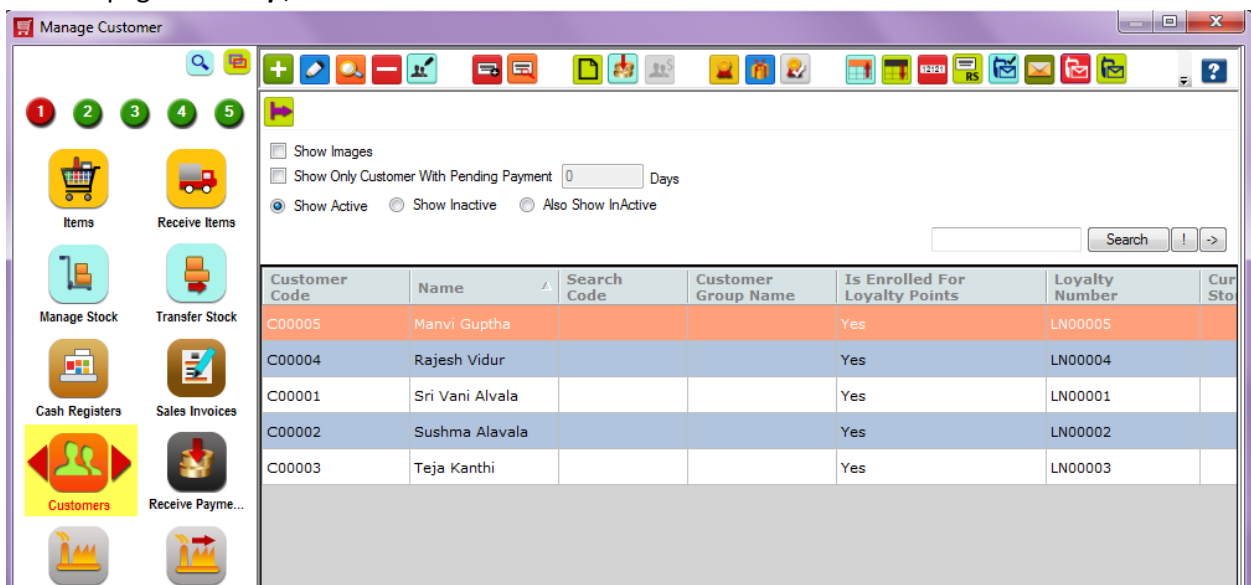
Manage Customer

1 2 3 4 5

Items
Receive Items
Manage Stock
Transfer Stock
Cash Registers
Sales Invoices
Customers
Receive Payme...

RS

?

Show Images
Show Only Customer With Pending Payment 0 Days
Show Active
Show Inactive
Also Show InActive

Search ! ->

| Customer Code | Name | Search Code | Customer Group Name | Is Enrolled For Loyalty Points | Loyalty Number | Cur Sto |
|---|---|---|---|---|---|---|
| C00005 | Manvi Guptha | | | Yes | LN00005 | |
| C00004 | Rajesh Vidur | | | Yes | LN00004 | |
| C00001 | Sri Vani Alvala | | | Yes | LN00001 | |
| C00002 | Sushma Alavala | | | Yes | LN00002 | |
| C00003 | Teja Kanthi | | | Yes | LN00003 | |